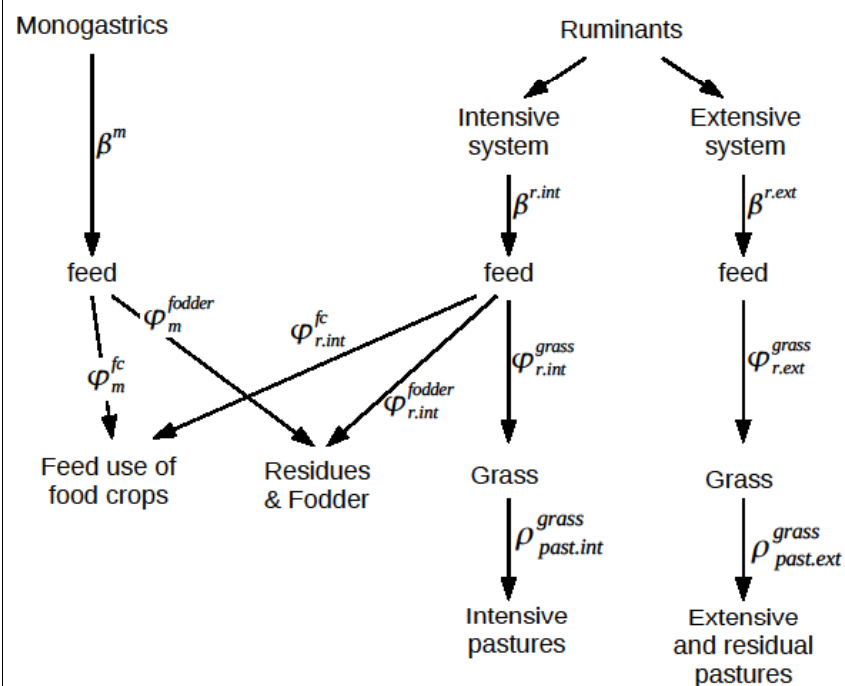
Monogastrics

Ruminants

Intensive system

Extensive system

$\beta^{m}$

$\beta^{r.int}$

$\beta^{r.ext}$

feed

feed

feed

$\varphi_{m}^{fodder}$

$\varphi_{r.int}^{fc}$

$\varphi_{m}^{fc}$

$\varphi_{r.int}^{fodder}$

$\varphi_{r.int}^{grass}$

$\varphi_{r.ext}^{grass}$

Feed use of food crops

Residues & Fodder

Grass

Grass

$\rho_{past.int}^{grass}$

$\rho_{past.ext}^{grass}$

Intensive pastures

Extensive and residual pastures